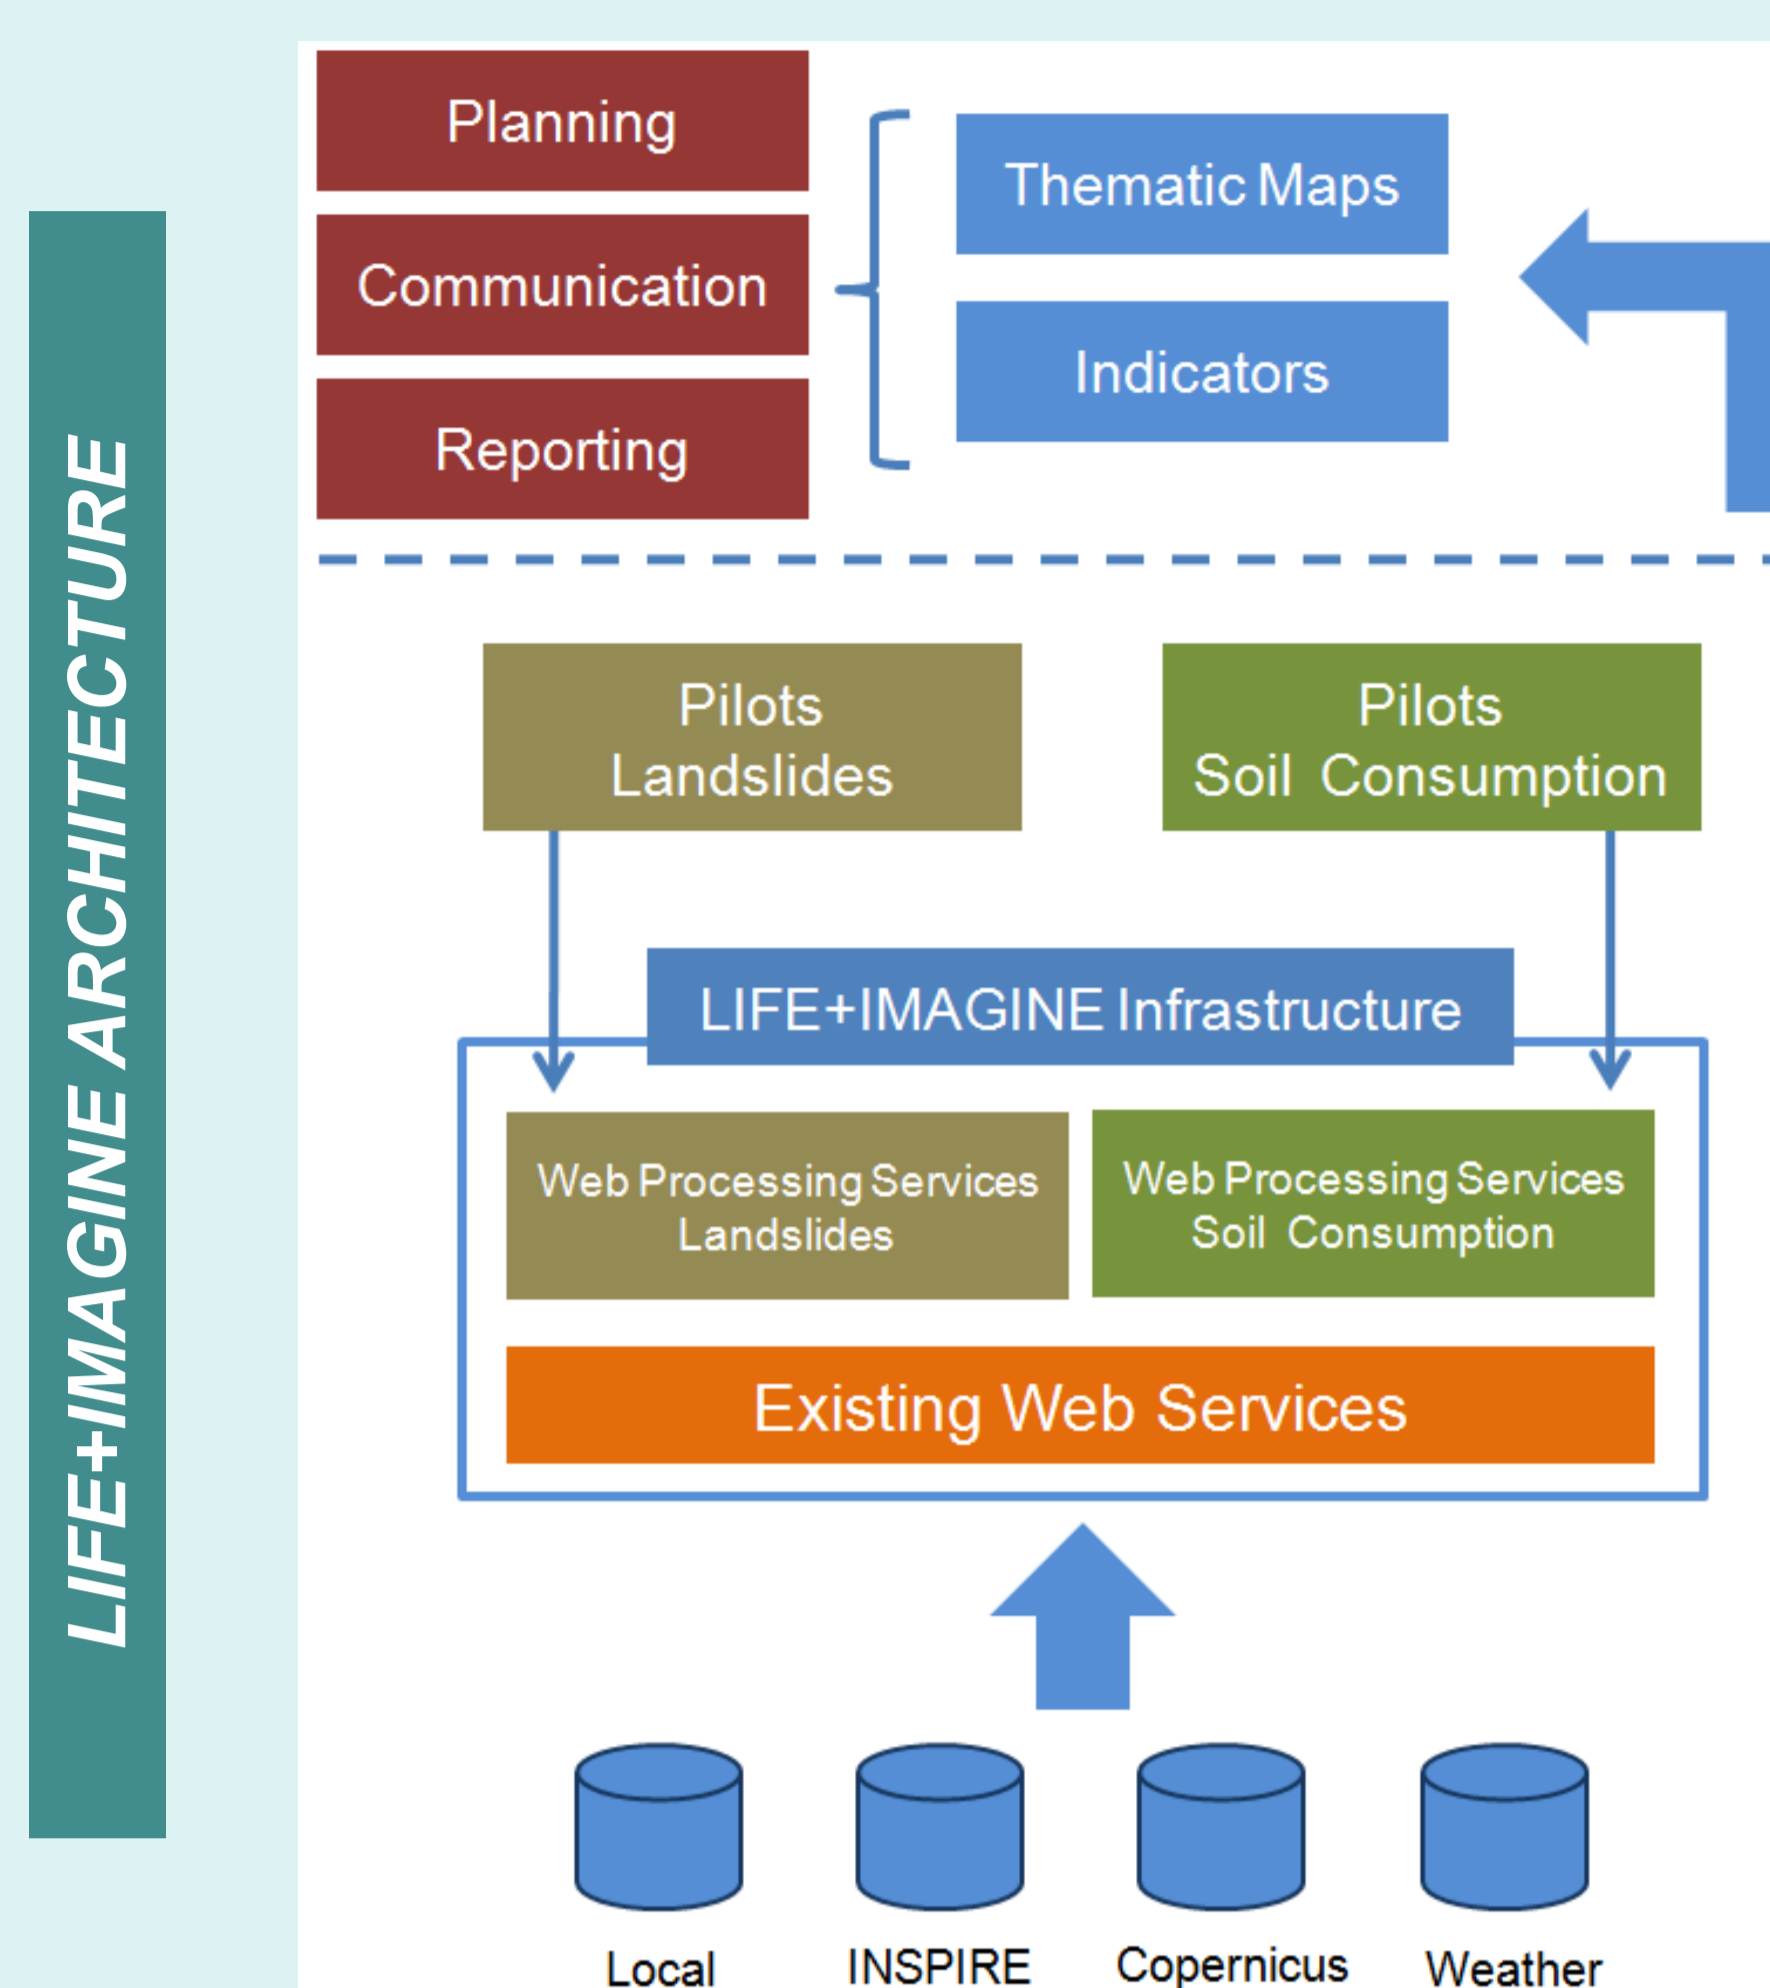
LIFE+IMAGINE ARCHITECTURE

Planning

Communication

Reporting

Thematic Maps

Indicators

Pilots Landslides

Pilots Soil Consumption

LIFE+IMAGINE Infrastructure

Web Processing Services Landslides

Web Processing Services Soil Consumption

Existing Web Services

Local

INSPIRE

Copernicus

Weather